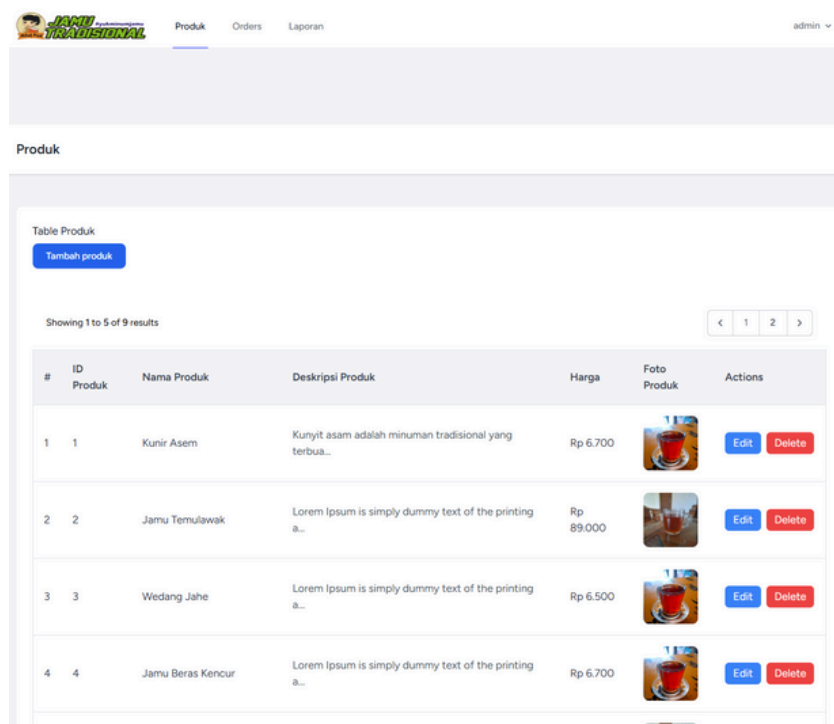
JAMU TRADISIONAL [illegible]

Produk Orders Laporan

admin

Produk

Table Produk

Tambah produk

Showing 1 to 5 of 9 results

< 1 2 >

| # | ID Produk | Nama Produk | Deskripsi Produk | Harga | Foto Produk | Actions |
|---|---|---|---|---|---|---|
| 1 | 1 | Kunir Asem | Kunyit asam adalah minuman tradisional yang terbua... | Rp 6.700 | | Edit Delete |
| 2 | 2 | Jamu Temulawak | Lorem Ipsum is simply dummy text of the printing a... | Rp 89.000 | | Edit Delete |
| 3 | 3 | Wedang Jahe | Lorem Ipsum is simply dummy text of the printing a... | Rp 6.500 | | Edit Delete |
| 4 | 4 | Jamu Beras Kencur | Lorem Ipsum is simply dummy text of the printing a... | Rp 6.700 | | Edit Delete |